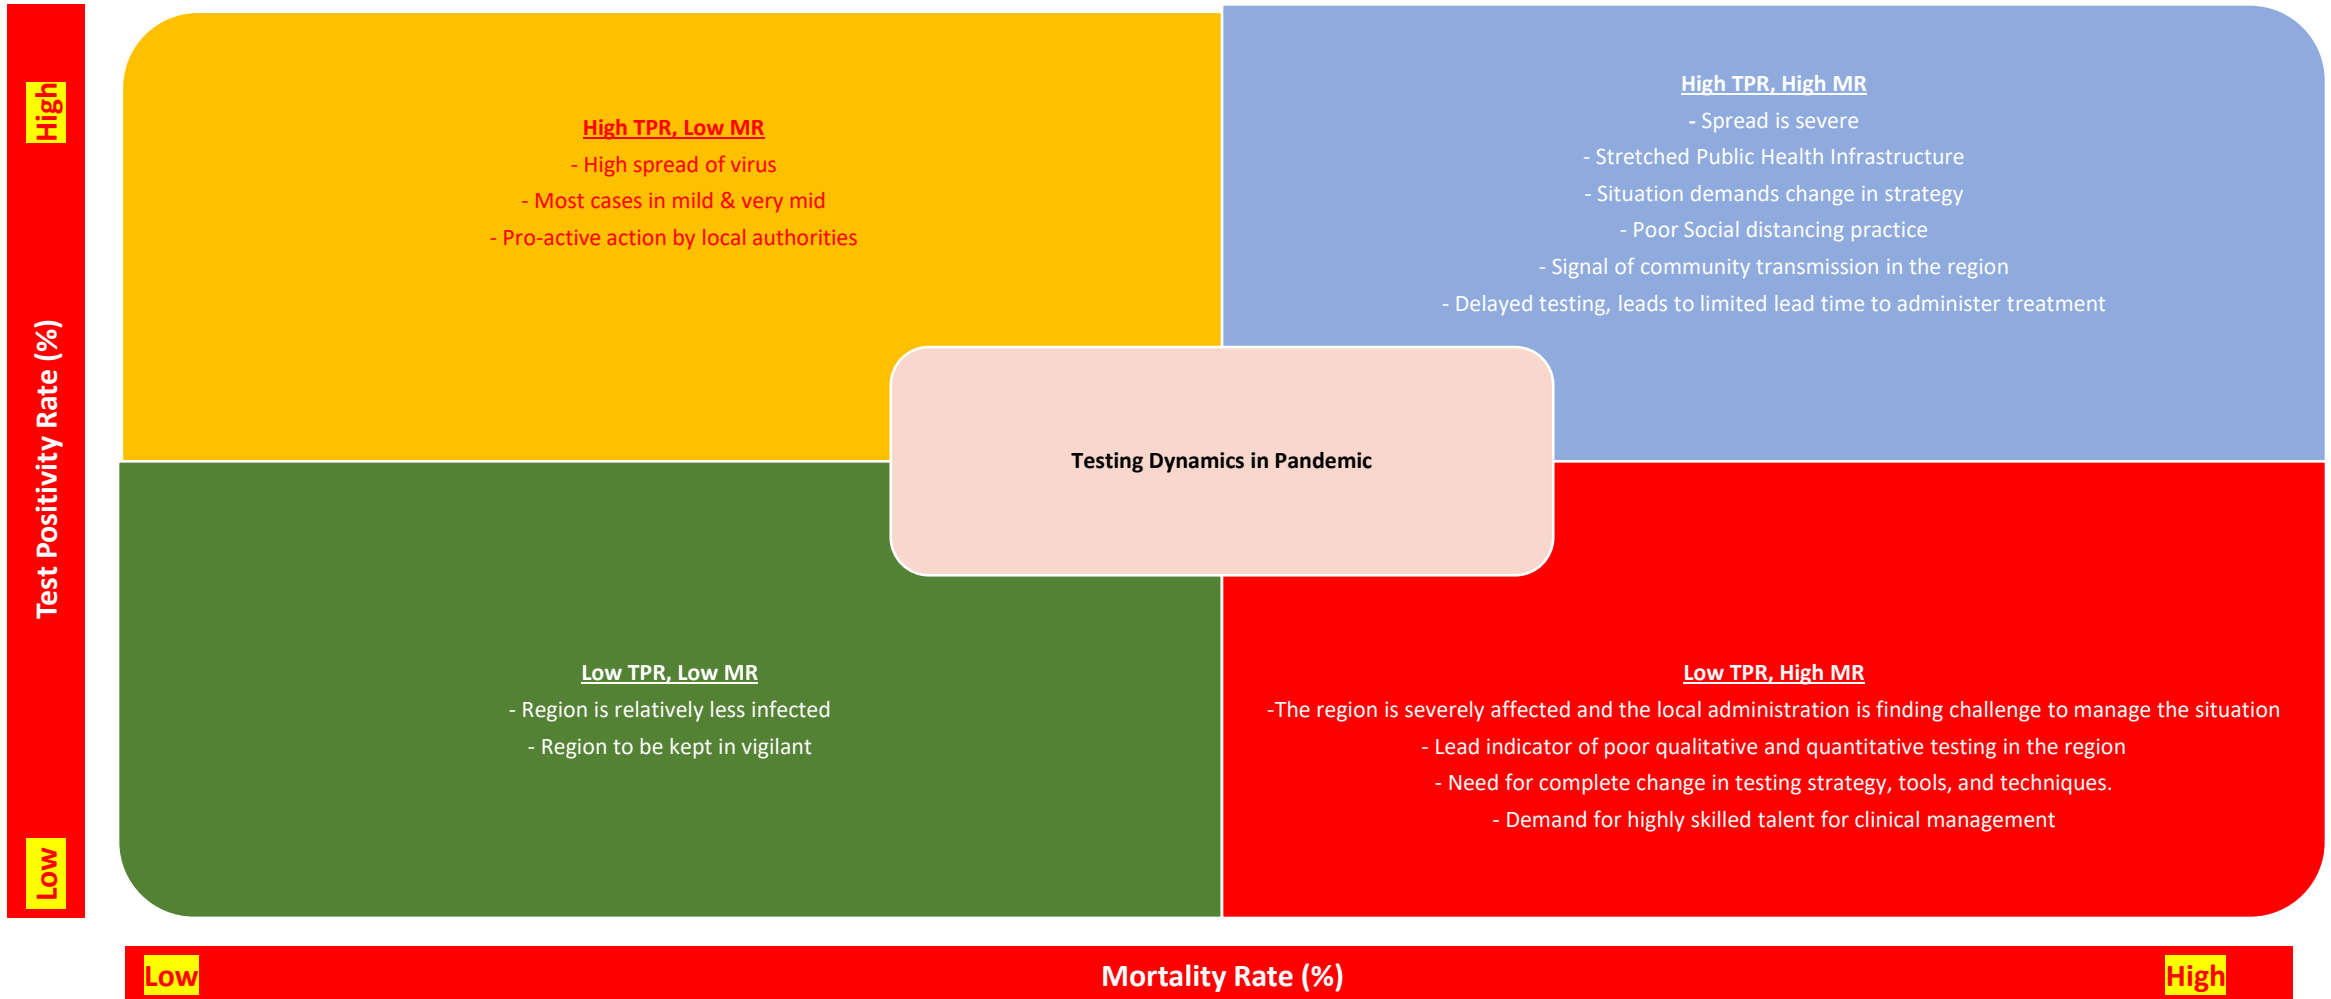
High

Test Positivity Rate (%)

Low

High TPR, Low MR
- High spread of virus
- Most cases in mild & very mid
- Pro-active action by local authorities

High TPR, High MR
- Spread is severe
- Stretched Public Health Infrastructure
- Situation demands change in strategy
- Poor Social distancing practice
- Signal of community transmission in the region
- Delayed testing, leads to limited lead time to administer treatment

Testing Dynamics in Pandemic

Low TPR, Low MR
- Region is relatively less infected
- Region to be kept in vigilant

Low TPR, High MR
-The region is severely affected and the local administration is finding challenge to manage the situation
- Lead indicator of poor qualitative and quantitative testing in the region
- Need for complete change in testing strategy, tools, and techniques.
- Demand for highly skilled talent for clinical management

Low Mortality Rate (%) High